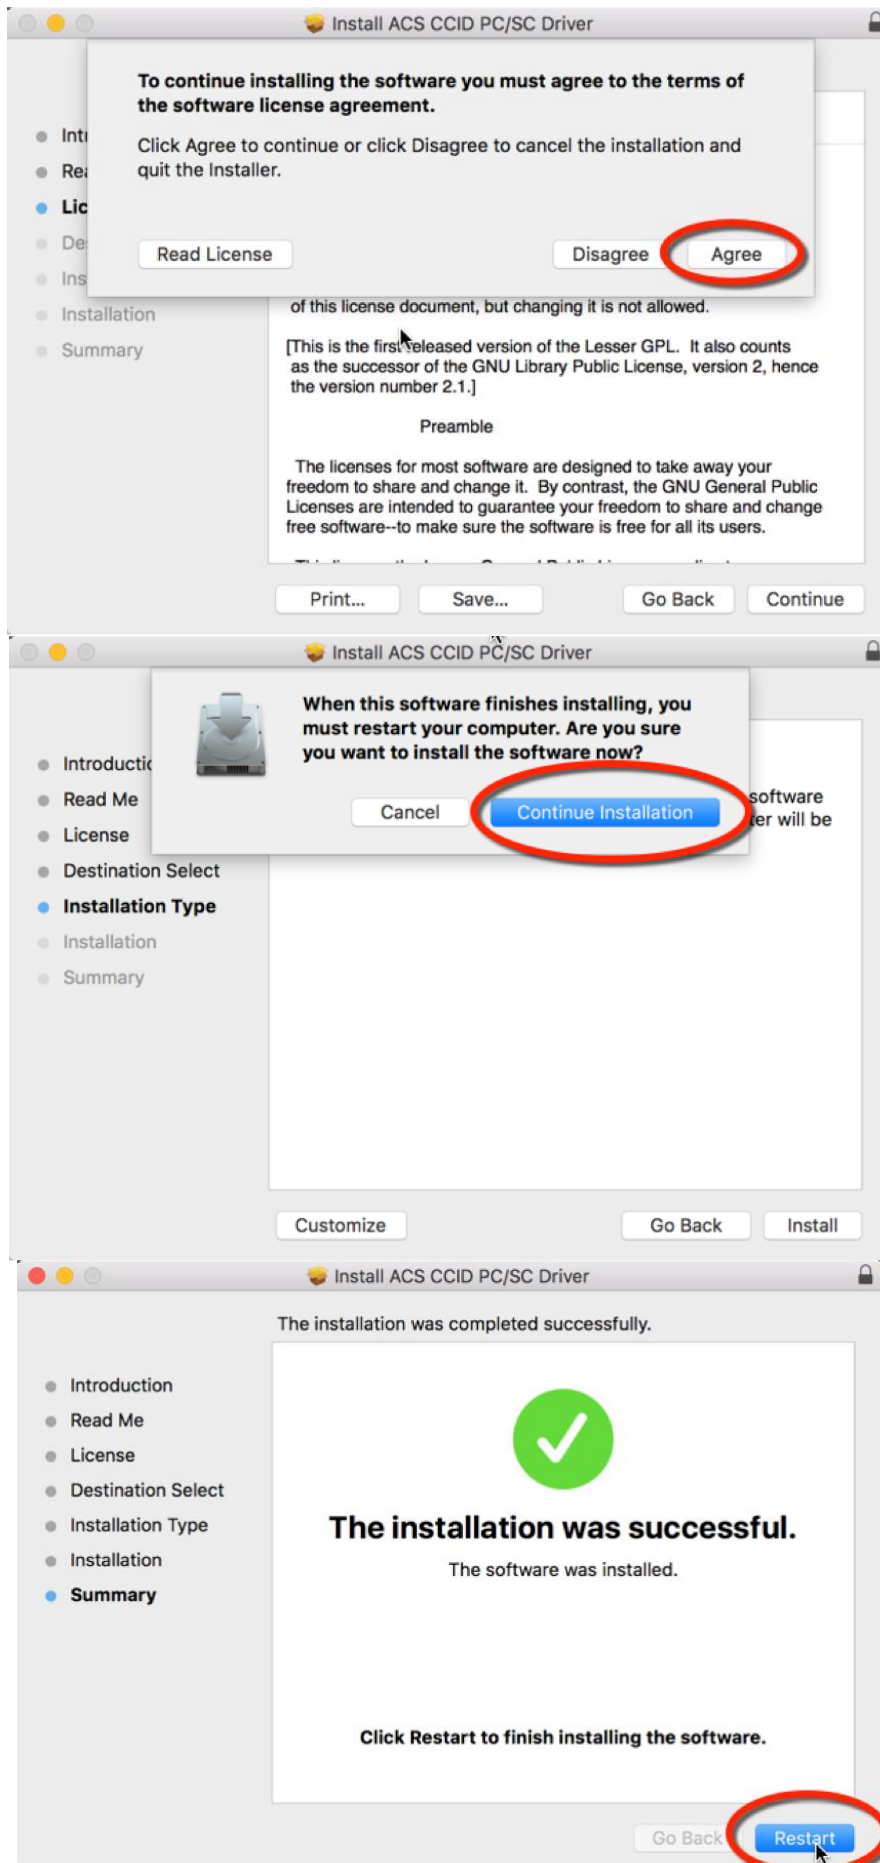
Install ACS CCID PC/SC Driver

To continue installing the software you must agree to the terms of the software license agreement.

Click Agree to continue or click Disagree to cancel the installation and quit the Installer.

Read License

Disagree

Agree

Intr

Rea

Lic

De

Ins

Installation

Summary

of this license document, but changing it is not allowed.

[This is the first released version of the Lesser GPL. It also counts as the successor of the GNU Library Public License, version 2, hence the version number 2.1.]

Preamble

The licenses for most software are designed to take away your freedom to share and change it. By contrast, the GNU General Public Licenses are intended to guarantee your freedom to share and change free software--to make sure the software is free for all its users.

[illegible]

Print...

Save...

Go Back

Continue

Install ACS CCID PC/SC Driver

When this software finishes installing, you must restart your computer. Are you sure you want to install the software now?

Cancel

Continue Installation

software

er will be

Introducti

Read Me

License

Destination Select

Installation Type

Installation

Summary

Customize

Go Back

Install

Install ACS CCID PC/SC Driver

The installation was completed successfully.

Introduction

Read Me

License

Destination Select

Installation Type

Installation

Summary

The installation was successful.

The software was installed.

Click Restart to finish installing the software.

Go Back

Restart